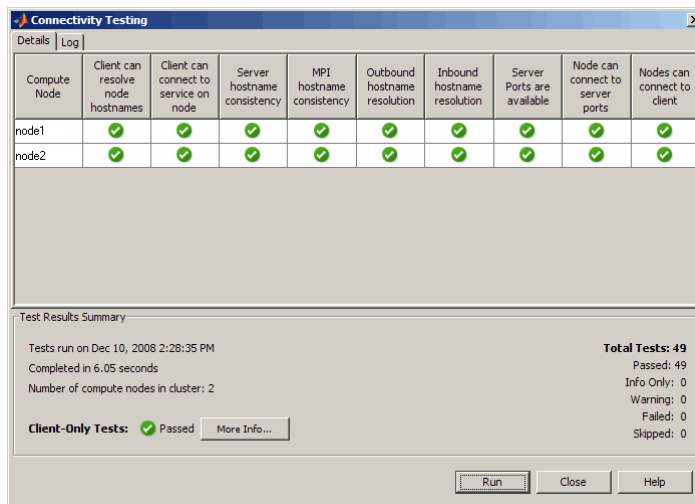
Connectivity Testing

Details | Log

| Compute Node | Client can resolve node hostnames | Client can connect to service on node | Server hostname consistency | MPI hostname consistency | Outbound hostname resolution | Inbound hostname resolution | Server Ports are available | Node can connect to server ports | Nodes can connect to client |
|---|---|---|---|---|---|---|---|---|---|
| node1 | ✔ | ✔ | ✔ | ✔ | ✔ | ✔ | ✔ | ✔ | ✔ |
| node2 | ✔ | ✔ | ✔ | ✔ | ✔ | ✔ | ✔ | ✔ | ✔ |

Test Results Summary

Tests run on Dec 10, 2008 2:28:35 PM
Completed in 6.05 seconds
Number of compute nodes in cluster: 2

Client-Only Tests: ✔ Passed More Info...

Total Tests: 49
Passed: 49
Info Only: 0
Warning: 0
Failed: 0
Skipped: 0

Run Close Help